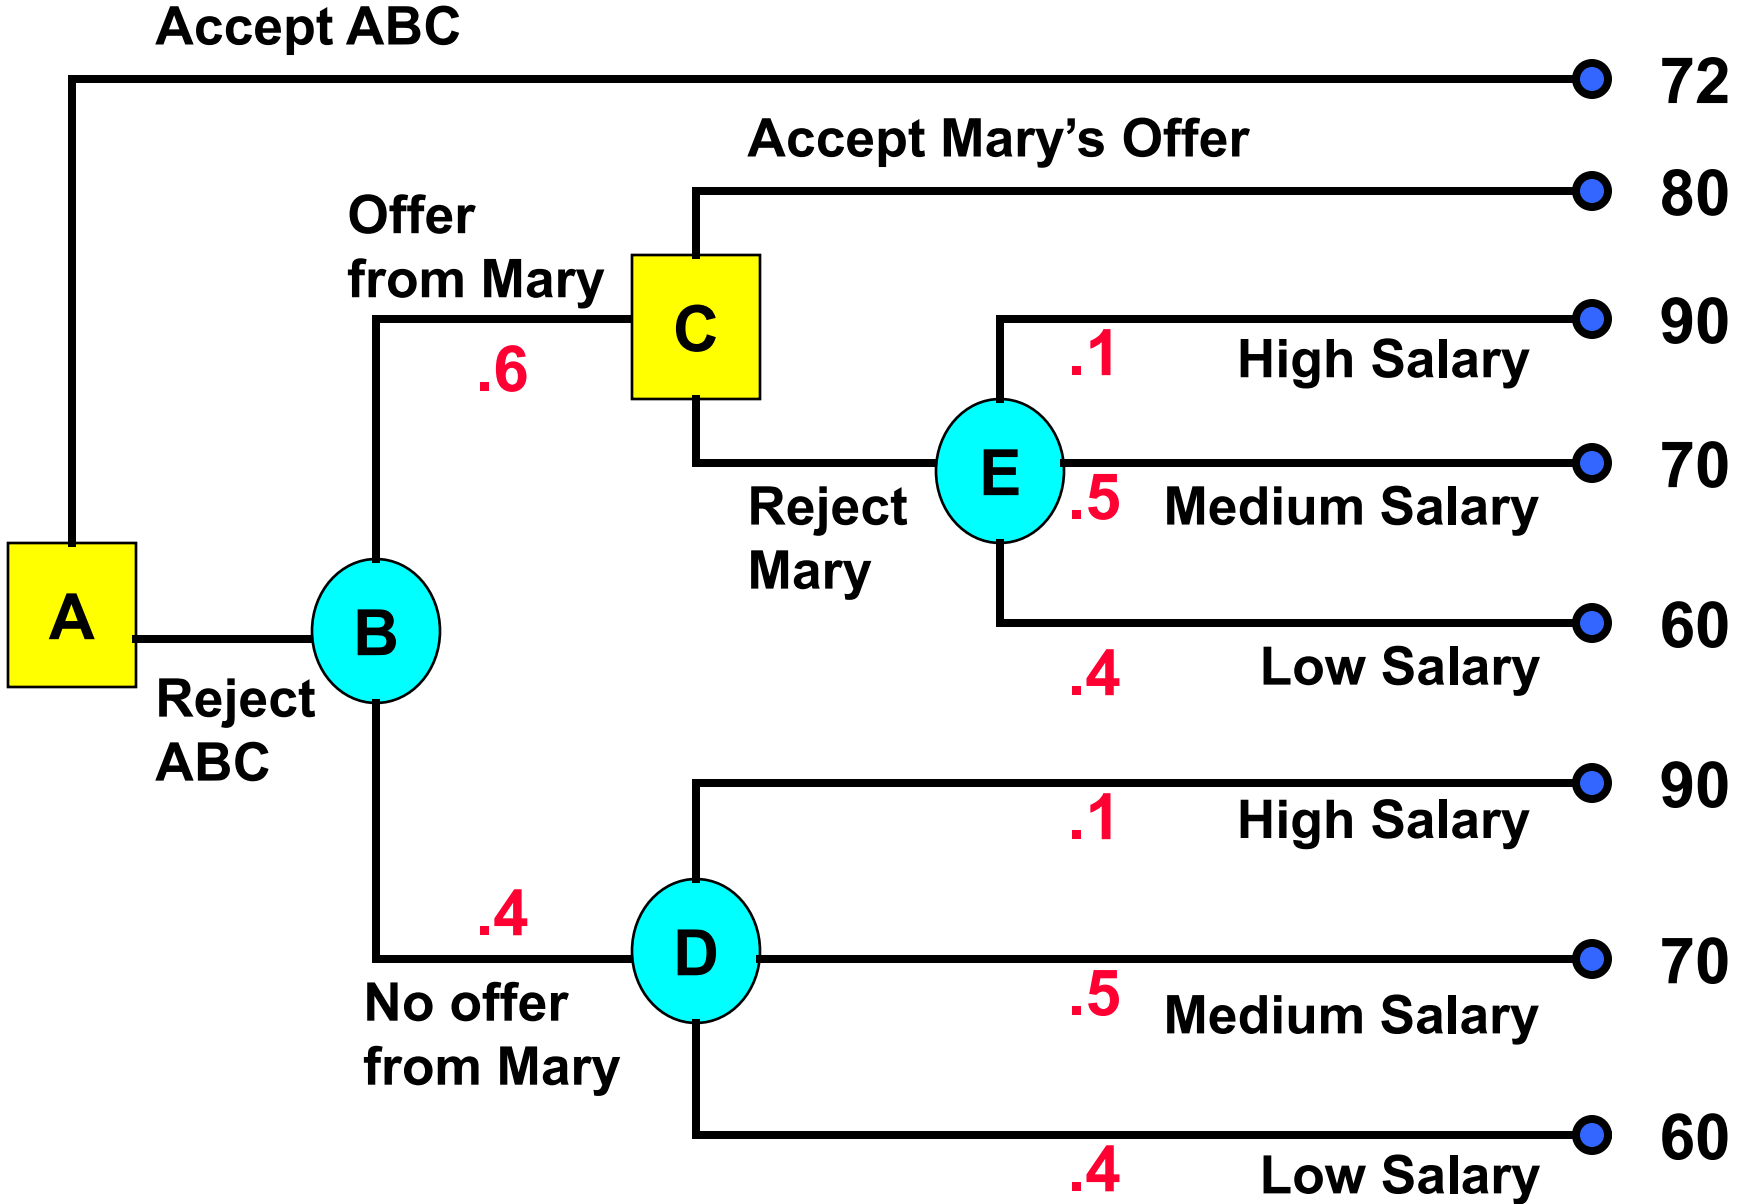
Accept ABC

72

Accept Mary’s Offer

80

Offer from Mary

C

.6

.1

High Salary

90

E

70

.5

Medium Salary

Reject Mary

60

A

B

.4

Low Salary

Reject ABC

90

.1

High Salary

.4

D

70

.5

Medium Salary

No offer from Mary

60

.4

Low Salary